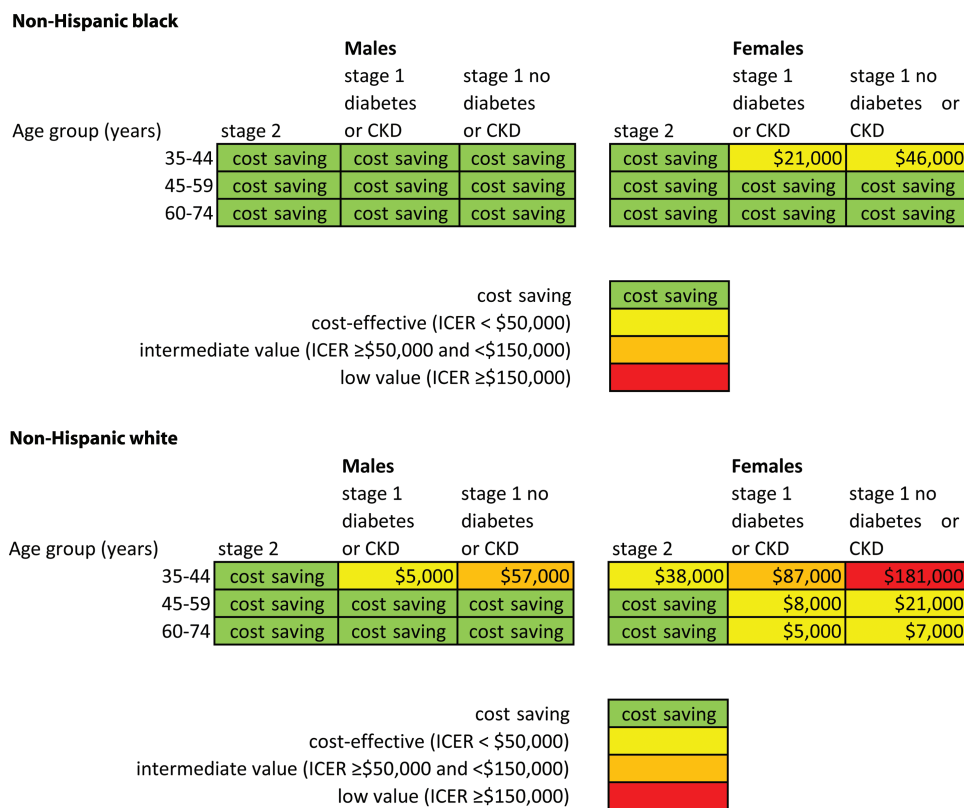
**Non-Hispanic black**

| Age group (years) | Males: stage 2 | Males: stage 1 diabetes or CKD | Males: stage 1 no diabetes or CKD | Females: stage 2 | Females: stage 1 diabetes or CKD | Females: stage 1 no diabetes or CKD |
|---|---|---|---|---|---|---|
| 35-44 | cost saving | cost saving | cost saving | cost saving | \$21,000 | \$46,000 |
| 45-59 | cost saving | cost saving | cost saving | cost saving | cost saving | cost saving |
| 60-74 | cost saving | cost saving | cost saving | cost saving | cost saving | cost saving |

cost saving: cost saving
cost-effective (ICER < \$50,000)
intermediate value (ICER ≥\$50,000 and <\$150,000)
low value (ICER ≥\$150,000)

**Non-Hispanic white**

| Age group (years) | Males: stage 2 | Males: stage 1 diabetes or CKD | Males: stage 1 no diabetes or CKD | Females: stage 2 | Females: stage 1 diabetes or CKD | Females: stage 1 no diabetes or CKD |
|---|---|---|---|---|---|---|
| 35-44 | cost saving | \$5,000 | \$57,000 | \$38,000 | \$87,000 | \$181,000 |
| 45-59 | cost saving | cost saving | cost saving | cost saving | \$8,000 | \$21,000 |
| 60-74 | cost saving | cost saving | cost saving | cost saving | \$5,000 | \$7,000 |

cost saving: cost saving
cost-effective (ICER < \$50,000)
intermediate value (ICER ≥\$50,000 and <\$150,000)
low value (ICER ≥\$150,000)